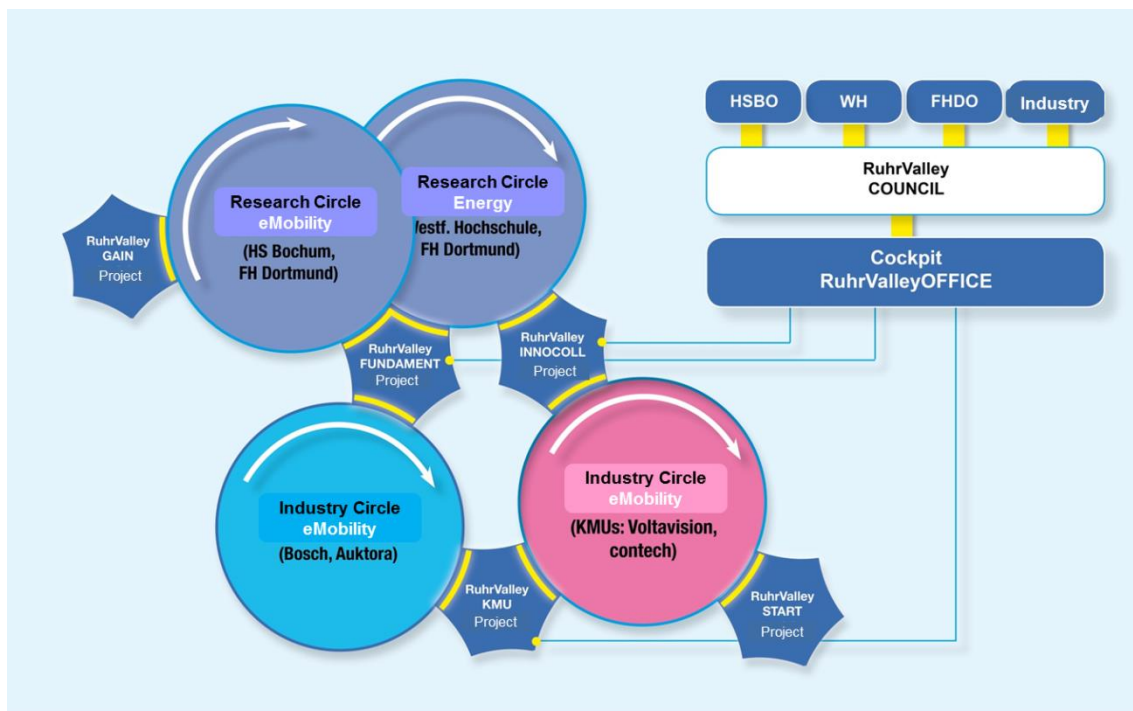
HSBO

WH

FHDO

Industry

RuhrValley COUNCIL

Cockpit RuhrValleyOFFICE

RuhrValley GAIN Project

Research Circle eMobility

(HS Bochum, FH Dortmund)

Research Circle Energy

/estf. Hochschule, FH Dortmund)

RuhrValley FUNDAMENT Project

RuhrValley INNOCOLL Project

Industry Circle eMobility

(Bosch, Auktora)

Industry Circle eMobility

(KMUs: Voltavision, contech)

RuhrValley KMU Project

RuhrValley START Project